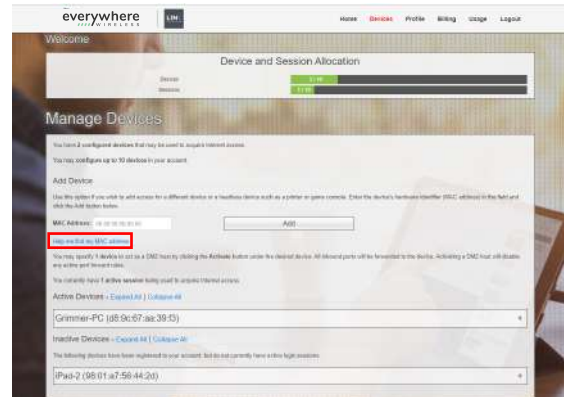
everywhere WIRELESS

LIN

Home Devices Profile Billing Usage Logout

Welcome

Device and Session Allocation

Devices 2 / 10

Sessions 1 / 10

Manage Devices

You have 2 configured devices that may be used to acquire internet access.

You may configure up to 10 devices in your account.

Add Device

Use this option if you wish to add access for a different device or a headless device such as a printer or game console. Enter the device's hardware identifier (MAC address) in the field and click the Add button below.

MAC Address: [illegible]

Add

Help me find my MAC address

You may specify 1 device to act as a DMZ host by clicking the Activate button under the desired device. All inbound ports will be forwarded to the device. Activating a DMZ host will disable any active port forward rules.

You currently have 1 active session being used to acquire internet access.

Active Devices - Expand All | Collapse All

Grimmer-PC (d8:9c:67:aa:39:f3)

Inactive Devices - Expand All | Collapse All

The following devices have been registered to your account, but do not currently have active login sessions.

iPad-2 (98:01:a7:56:44:2d)